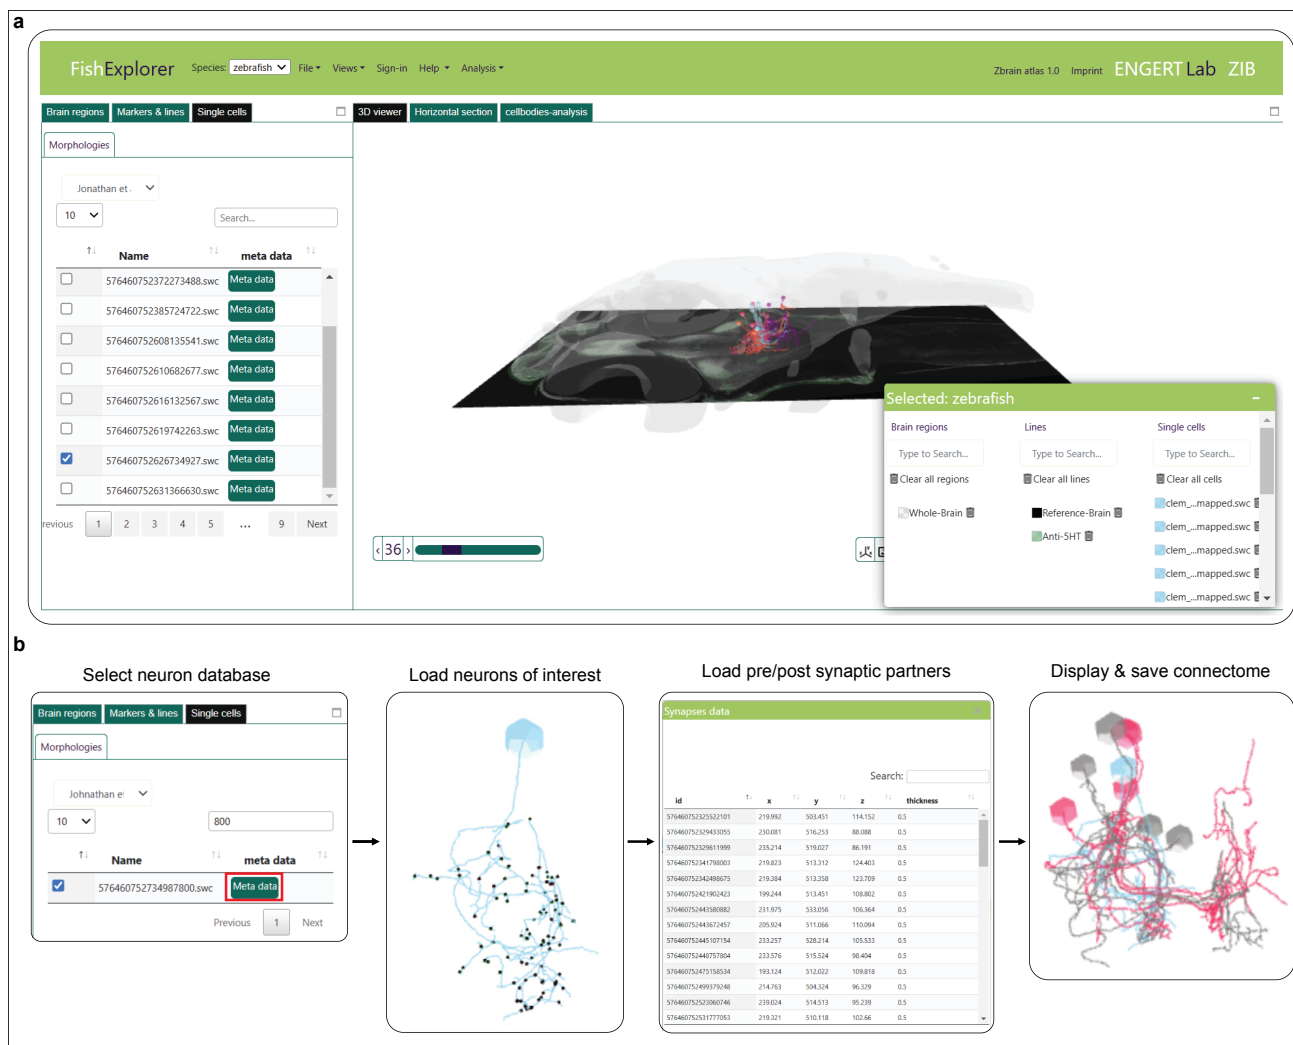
a

FishExplorer Species: zebrafish File Views Sign-in Help Analysis Zbrain atlas 1.0 Imprint ENGERT Lab ZIB

Brain regions Markers & lines Single cells

Morphologies

Jonathan et

10

Search...

| | Name | meta data |
|---|---|---|
| ☐ | 576460752372273488.swc | Meta data |
| ☐ | 576460752385724722.swc | Meta data |
| ☐ | 576460752608135541.swc | Meta data |
| ☐ | 576460752610682677.swc | Meta data |
| ☐ | 576460752616132567.swc | Meta data |
| ☐ | 576460752619742263.swc | Meta data |
| ☑ | 576460752626734927.swc | Meta data |
| ☐ | 576460752631366630.swc | Meta data |

revious 1 2 3 4 5 … 9 Next

3D viewer Horizontal section cellbodies-analysis

36

Selected: zebrafish

Brain regions Lines Single cells

Type to Search... Type to Search... Type to Search...

Clear all regions Clear all lines Clear all cells

Whole-Brain Reference-Brain clem_...mapped.swc

Anti-5HT clem_...mapped.swc

clem_...mapped.swc

clem_...mapped.swc

clem_...mapped.swc

b

Select neuron database

Brain regions Markers & lines Single cells

Morphologies

Johnathan e

10

800

| | Name | meta data |
|---|---|---|
| ☑ | 576460752734987800.swc | Meta data |

Previous 1 Next

Load neurons of interest

Load pre/post synaptic partners

Synapses data

Search:

| id | x | y | z | thickness |
|---|---|---|---|---|
| 576460752325522101 | 219.992 | 503.451 | 114.152 | 0.5 |
| 576460752329433055 | 230.081 | 516.253 | 88.088 | 0.5 |
| 576460752329611999 | 235.214 | 519.027 | 86.191 | 0.5 |
| 576460752341798003 | 219.823 | 513.312 | 124.403 | 0.5 |
| 576460752342498675 | 219.384 | 513.358 | 123.709 | 0.5 |
| 576460752421902423 | 199.244 | 513.451 | 108.802 | 0.5 |
| 576460752443580882 | 231.975 | 533.056 | 106.364 | 0.5 |
| 576460752443672457 | 205.924 | 511.066 | 110.094 | 0.5 |
| 576460752445107154 | 233.257 | 528.214 | 105.533 | 0.5 |
| 576460752446757004 | 233.576 | 515.524 | 98.404 | 0.5 |
| 576460752475158534 | 193.124 | 512.022 | 109.818 | 0.5 |
| 576460752499379248 | 214.763 | 504.324 | 96.329 | 0.5 |
| 576460752523060746 | 239.024 | 514.513 | 95.239 | 0.5 |
| 576460752531777053 | 219.321 | 510.118 | 102.66 | 0.5 |

Display & save connectome